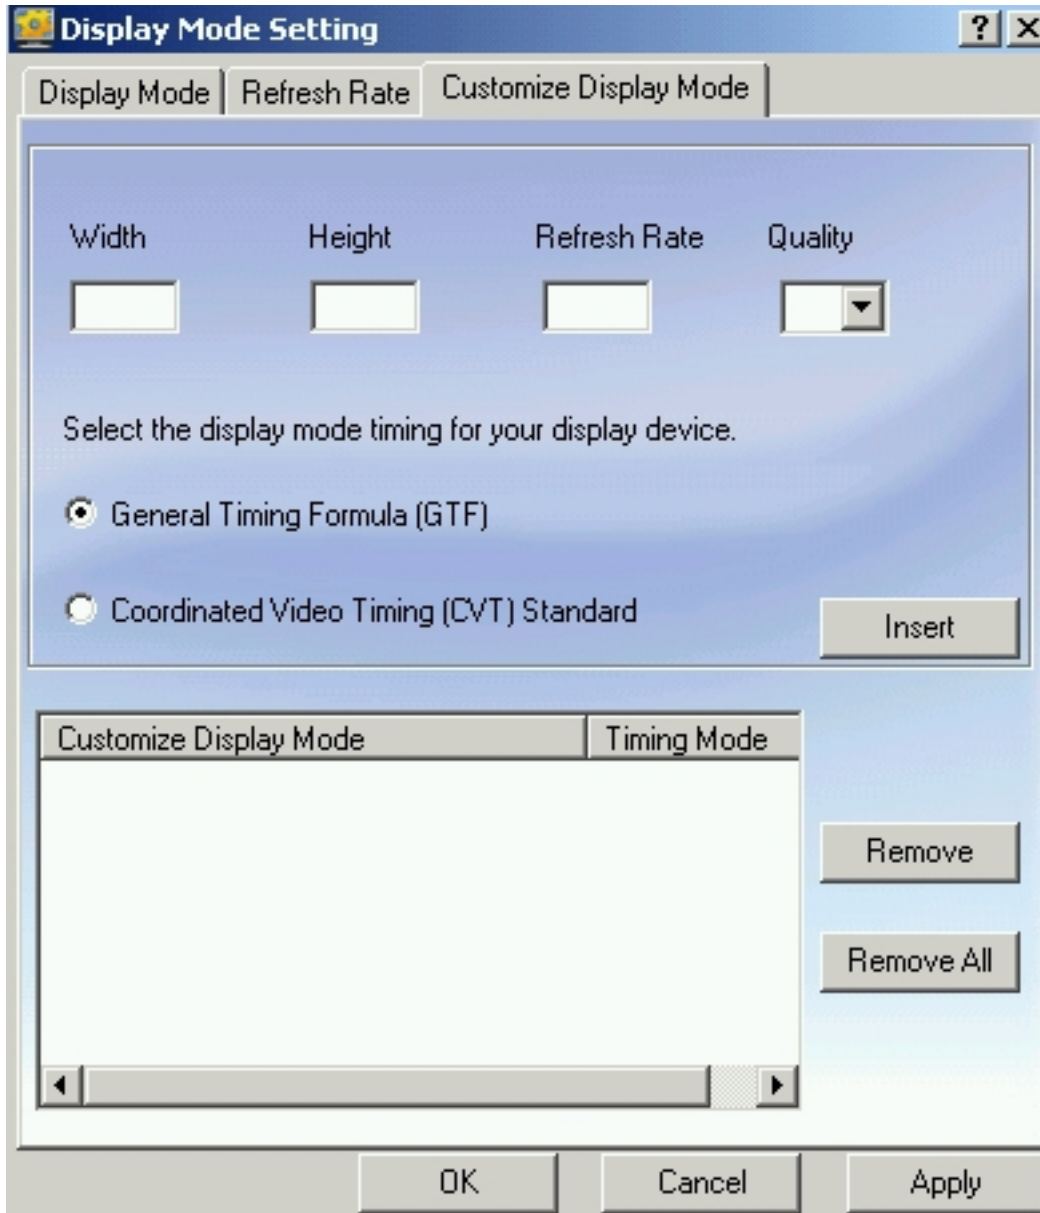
Display Mode Setting

? X

Display Mode | Refresh Rate | Customize Display Mode

Width

Height

Refresh Rate

Quality

Select the display mode timing for your display device.

General Timing Formula (GTF)

Coordinated Video Timing (CVT) Standard

Insert

| Customize Display Mode | Timing Mode |
|---|---|

Remove

Remove All

OK

Cancel

Apply